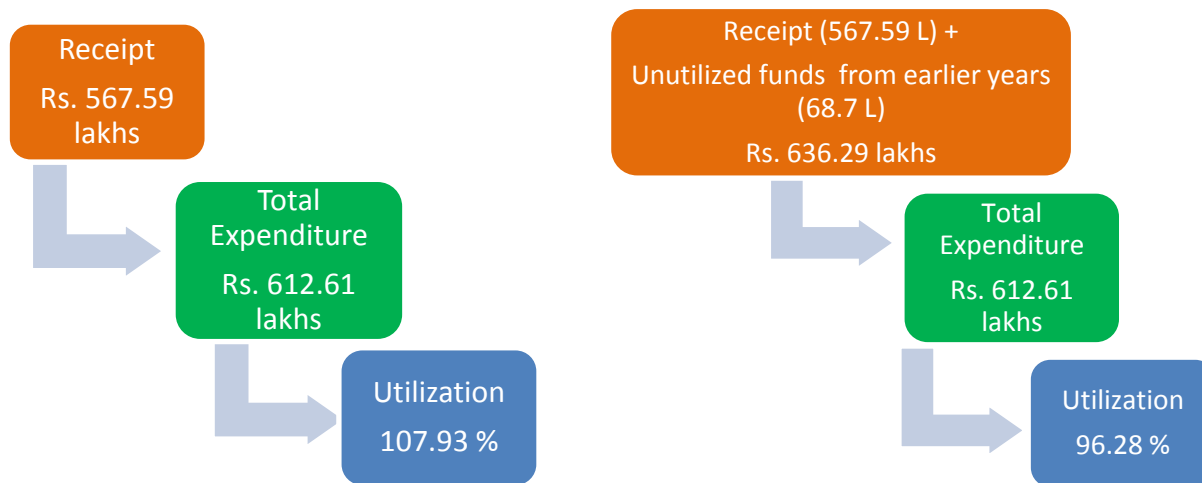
Receipt
Rs. 567.59 lakhs

Total Expenditure
Rs. 612.61 lakhs

Utilization
107.93 %

Receipt (567.59 L) +
Unutilized funds from earlier years (68.7 L)
Rs. 636.29 lakhs

Total Expenditure
Rs. 612.61 lakhs

Utilization
96.28 %